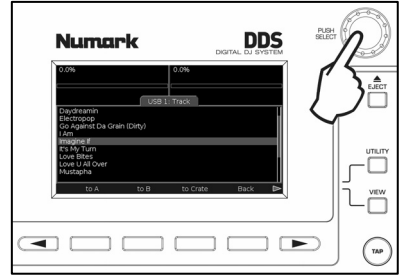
Numark
DDS
DIGITAL DJ SYSTEM
PUSH SELECT
EJECT
0.0%
0.0%
USB 1: Track
Daydreamin
Electropop
Go Against Da Grain (Dirty)
I Am
Imagine If
It's My Turn
Love Bites
Love U All Over
Mustapha
to A
to B
to Crate
Back
UTILITY
VIEW
TAP